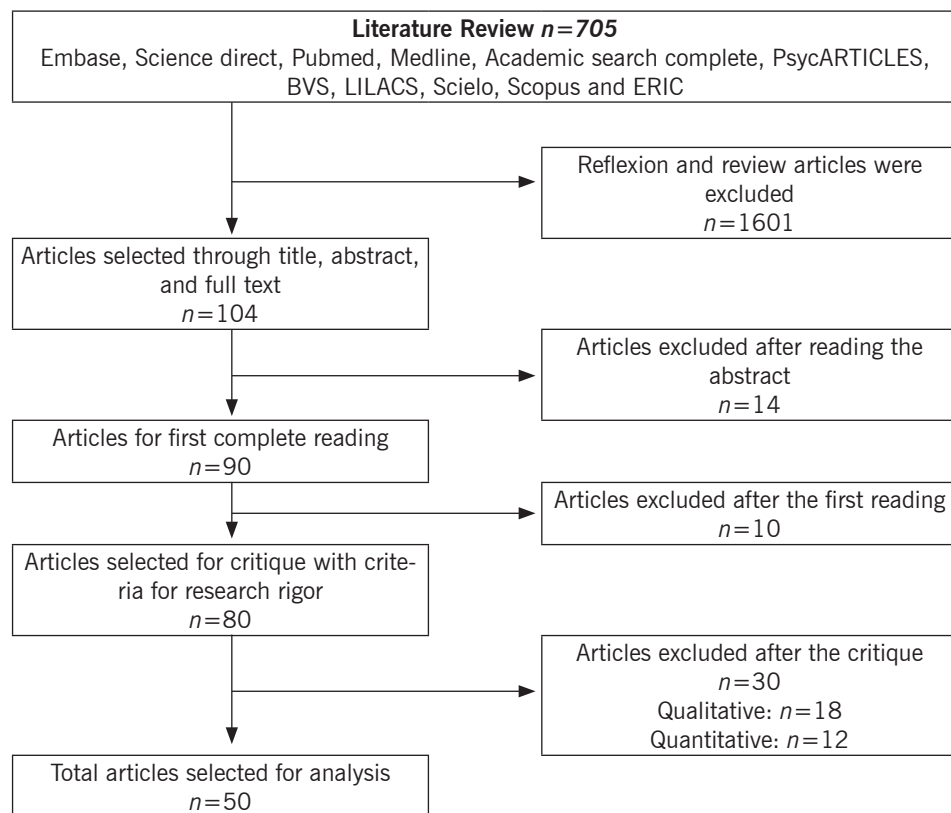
**Literature Review $n=705$**
Embase, Science direct, Pubmed, Medline, Academic search complete, PsycARTICLES, BVS, LILACS, Scielo, Scopus and ERIC

Reflexion and review articles were excluded
$n=1601$

Articles selected through title, abstract, and full text
$n=104$

Articles excluded after reading the abstract
$n=14$

Articles for first complete reading
$n=90$

Articles excluded after the first reading
$n=10$

Articles selected for critique with criteria for research rigor
$n=80$

Articles excluded after the critique
$n=30$
Qualitative: $n=18$
Quantitative: $n=12$

Total articles selected for analysis
$n=50$